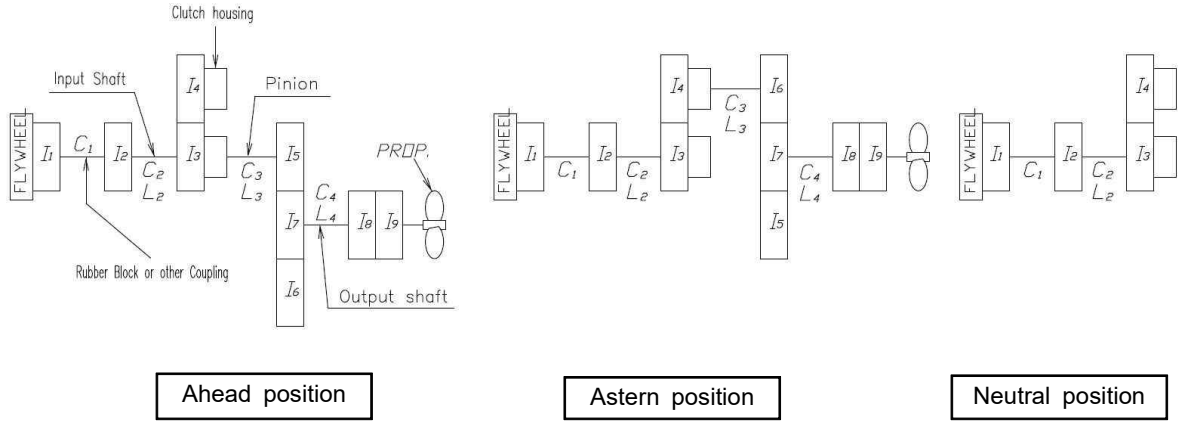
Clutch housing

Input Shaft

Pinion

FLYWHEEL

$I_1$

$C_1$

$I_2$

$C_2$
$L_2$

$I_4$

$I_3$

$C_3$
$L_3$

$I_5$

$C_4$
$L_4$

$I_7$

$I_8$

$I_9$

PROP.

$I_6$

Rubber Block or other Coupling

Output shaft

FLYWHEEL

$I_1$

$C_1$

$I_2$

$C_2$
$L_2$

$I_4$

$I_3$

$C_3$
$L_3$

$I_6$

$I_7$

$I_5$

$C_4$
$L_4$

$I_8$

$I_9$

FLYWHEEL

$I_1$

$C_1$

$I_2$

$C_2$
$L_2$

$I_4$

$I_3$

Ahead position

Astern position

Neutral position